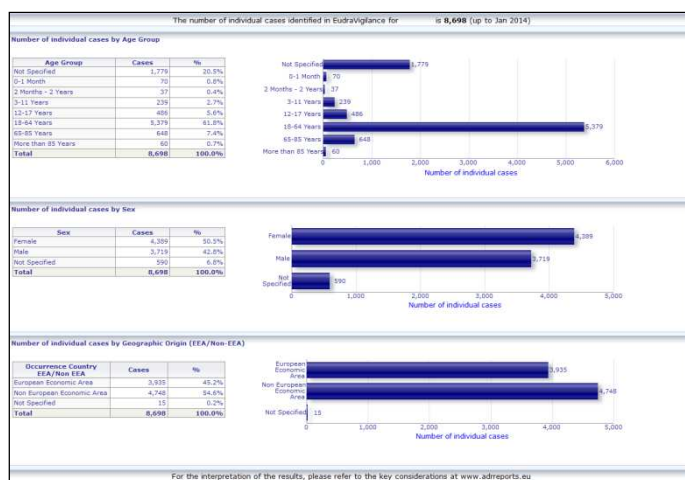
The number of individual cases identified in EudraVigilance for is 8,698 (up to Jan 2014)

Number of individual cases by Age Group

| Age Group | Cases | % |
|---|---|---|
| Not Specified | 1,779 | 20.5% |
| 0-1 Month | 70 | 0.8% |
| 2 Months - 2 Years | 37 | 0.4% |
| 3-11 Years | 239 | 2.7% |
| 12-17 Years | 486 | 5.6% |
| 18-64 Years | 5,379 | 61.8% |
| 65-85 Years | 648 | 7.4% |
| More than 85 Years | 60 | 0.7% |
| Total | 8,698 | 100.0% |

Not Specified 1,779
0-1 Month 70
2 Months - 2 Years 37
3-11 Years 239
12-17 Years 486
18-64 Years 5,379
65-85 Years 648
More than 85 Years 60
0 1,000 2,000 3,000 4,000 5,000 6,000
Number of individual cases

Number of individual cases by Sex

| Sex | Cases | % |
|---|---|---|
| Female | 4,389 | 50.5% |
| Male | 3,719 | 42.8% |
| Not Specified | 590 | 6.8% |
| Total | 8,698 | 100.0% |

Female 4,389
Male 3,719
Not Specified 590
0 1,000 2,000 3,000 4,000 5,000
Number of individual cases

Number of individual cases by Geographic Origin (EEA/Non-EEA)

| Occurrence Country EEA/Non EEA | Cases | % |
|---|---|---|
| European Economic Area | 3,935 | 45.2% |
| Non European Economic Area | 4,748 | 54.6% |
| Not Specified | 15 | 0.2% |
| Total | 8,698 | 100.0% |

European Economic Area 3,935
Non European Economic Area 4,748
Not Specified 15
0 1,000 2,000 3,000 4,000 5,000
Number of individual cases

For the interpretation of the results, please refer to the key considerations at www.adrreports.eu